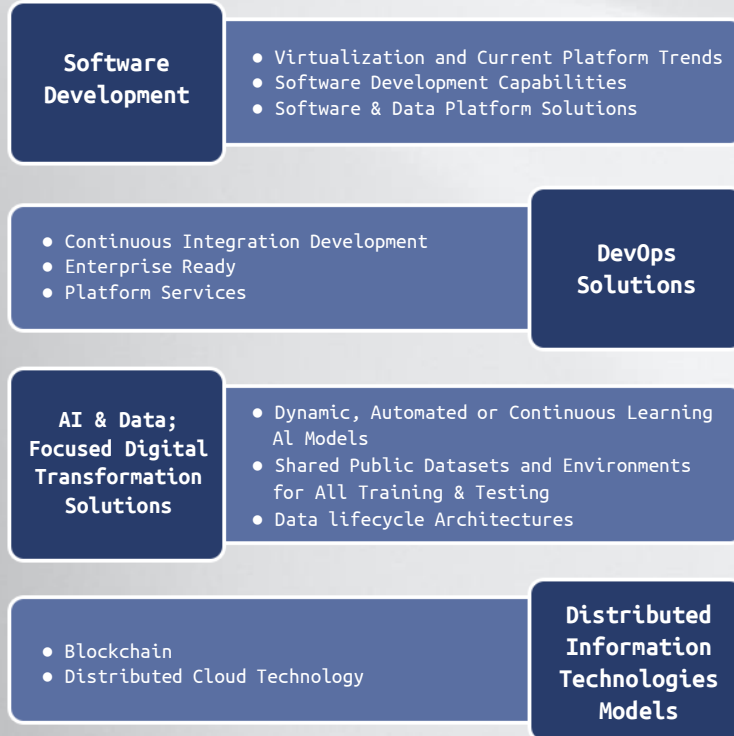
Software Development

- Virtualization and Current Platform Trends
- Software Development Capabilities
- Software & Data Platform Solutions

- Continuous Integration Development
- Enterprise Ready
- Platform Services

DevOps Solutions

AI & Data; Focused Digital Transformation Solutions

- Dynamic, Automated or Continuous Learning Al Models
- Shared Public Datasets and Environments for All Training & Testing
- Data lifecycle Architectures

- Blockchain
- Distributed Cloud Technology

Distributed Information Technologies Models